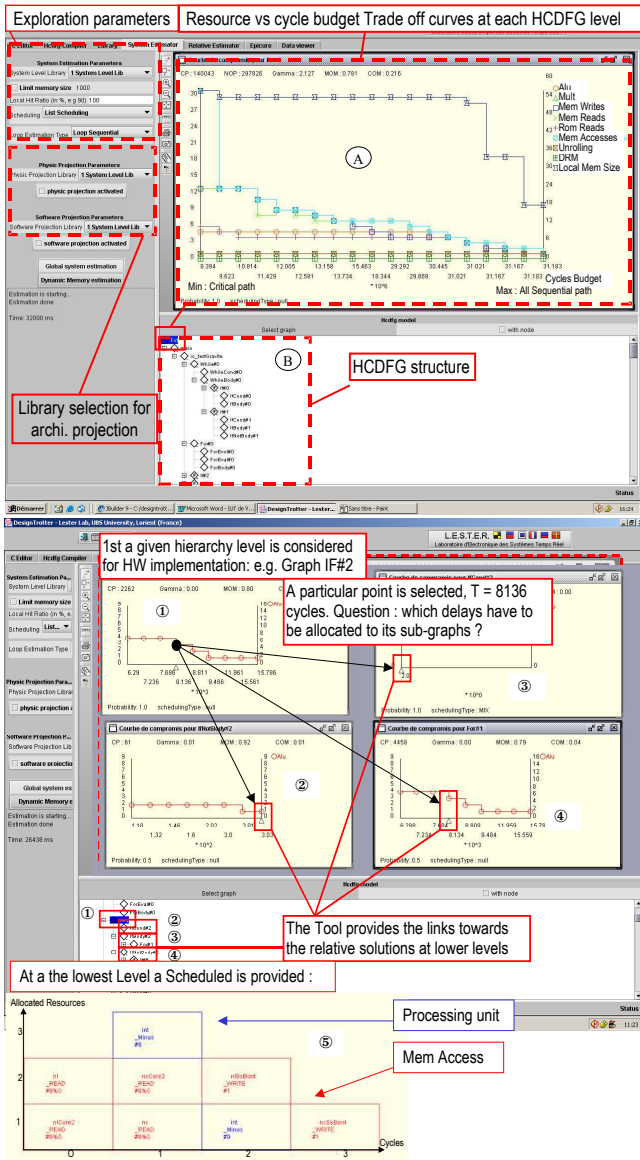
Exploration parameters

Resource vs cycle budget Trade off curves at each HCDFG level

C Editor | Hcdfg Compiler | Library | System Estimator | Relative Estimator | Epicure | Data viewer

System Estimation Parameters
System Level Library: 1 System Level Lib
Limit memory size: 1000
Local Hit Ratio (in %, e.g 90): 100
Scheduling: List Scheduling
Loop Estimation Type: Loop Sequential

Physic Projection Parameters
Physic Projection Library: 1 System Level Lib
physic projection activated

Software Projection Parameters
Software Projection Library: 1 System Level Lib
software projection activated

Global system estimation
Dynamic Memory estimation

Estimation is starting...
Estimation done

Time: 32000 ms

CP : 140043 NOP : 297826 Gamma : 2.127 MOM : 0.781 COM : 0.216

Ⓐ

Alu
Mult
Mem Writes
Mem Reads
Rom Reads
Mem Accesses
Unrolling
DRM
Local Mem Size

8.394 9.823 10.814 11.429 12.005 12.581 13.159 13.734 15.463 18.344 29.292 29.869 30.445 31.021 31.167 31.183 31.183

Min : Critical path
Cycles Budget
Max : All Sequential path
* 10^6
Probability: 1.0 schedulingType : null

Hcdfg model
Select graph | with node

Ⓑ

HCDFG structure

Library selection for archi. projection

WhileCond#0
WhileBody#0
IfCond#0
IfBody#0
IfCond#1
IfBody#1
IfElseBody#1
For#0
ForEval#0
ForBody#0

Status

Démarrer | Builder 9 | Microsoft Word | DesignTrotter - Lester... | Sans titre - Paint | 16:24

DesignTrotter - Lester Lab, UBS University, Lorient (France)

L.E.S.T.E.R. Laboratoire d'Electronique des Systèmes Temps Réel

C Editor | Hcdfg Compiler

1st a given hierarchy level is considered for HW implementation: e.g. Graph IF#2

A particular point is selected, T = 8136 cycles. Question : which delays have to be allocated to its sub-graphs ?

Courbe de compromis pour For#3

CP : 2262 Gamma : 0.00 MOM : 0.80

①
6.29 7.236 7.686 8.136 8.611 9.486 11.961 15.561 15.786
* 10^3
Probability: 1.0 schedulingType : MIX

③
2.0
* 10^0
Probability: 1.0 schedulingType : MIX

Courbe de compromis pour IfNotBody#2
CP : 61 Gamma : 0.01 MOM : 0.92 COM : 0.01
②
1.18 1.32 1.46 1.6 2.02 3.0 3.01 3.03
* 10^2
Probability: 0.5 schedulingType : null

Courbe de compromis pour For#1
CP : 4458 Gamma : 0.00 MOM : 0.79 COM : 0.01
④
6.288 7.234 7.686 8.134 8.809 9.484 11.959 15.559 15.78
* 10^3
Probability: 0.5 schedulingType : null

System Estimation Pa...
System Level Library
Limit memory size
Local Hit Ratio (in %, e
Scheduling List...
Loop Estimation Type
Physic Projection Para...
Physic Projection Librar
physic projection a
Software Projection P...
Software Projection Lib
software projectio
Global system es
Dynamic Memory e
Estimation is starting...
Estimation done
Time: 26438 ms

Hcdfg model
Select graph | with node

① ② ③ ④
ForEval#0
ForBody#0
For#2
IfNot#2
For#1

The Tool provides the links towards the relative solutions at lower levels

At a the lowest Level a Scheduled is provided :

Allocated Resources

Processing unit

Mem Access

⑤

int _Minus
nl _READ #8%0
nrConv2 _READ #8%0
nrSsBord _WRITE #1
nlConv2 _READ #8%0
nl _READ #8%0
int _Minus #0
nrSsBord _WRITE #1

Cycles
0 1 2 3
1 2 3

Status
11:23